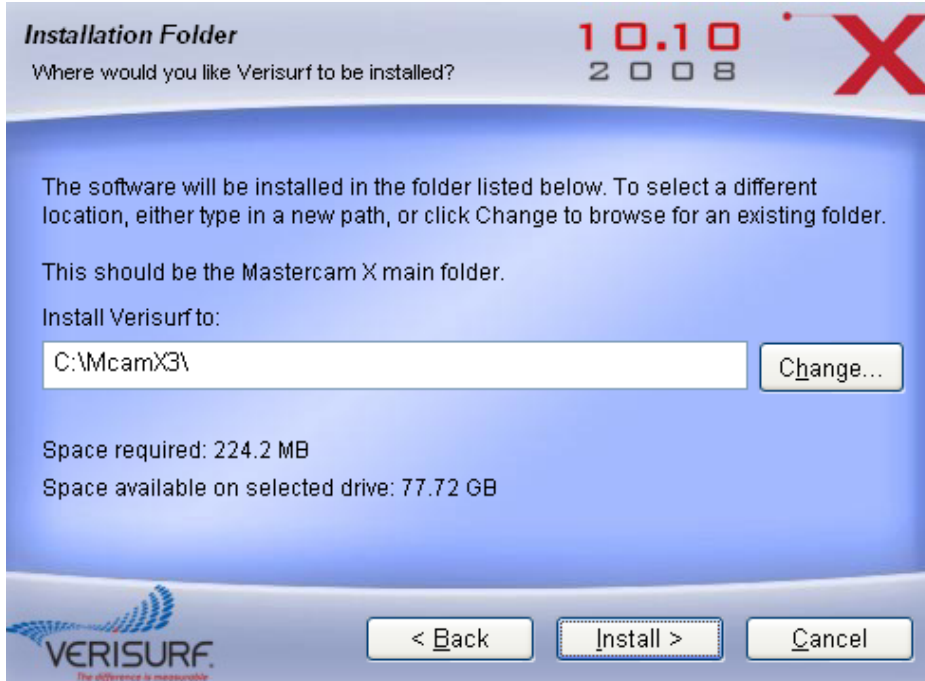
Installation Folder
Where would you like Verisurf to be installed?

10.10
2008

X

The software will be installed in the folder listed below. To select a different location, either type in a new path, or click Change to browse for an existing folder.

This should be the Mastercam X main folder.

Install Verisurf to:

C:\McamX3\

Change...

Space required: 224.2 MB

Space available on selected drive: 77.72 GB

VERISURF
The difference is measurable

< Back

Install >

Cancel